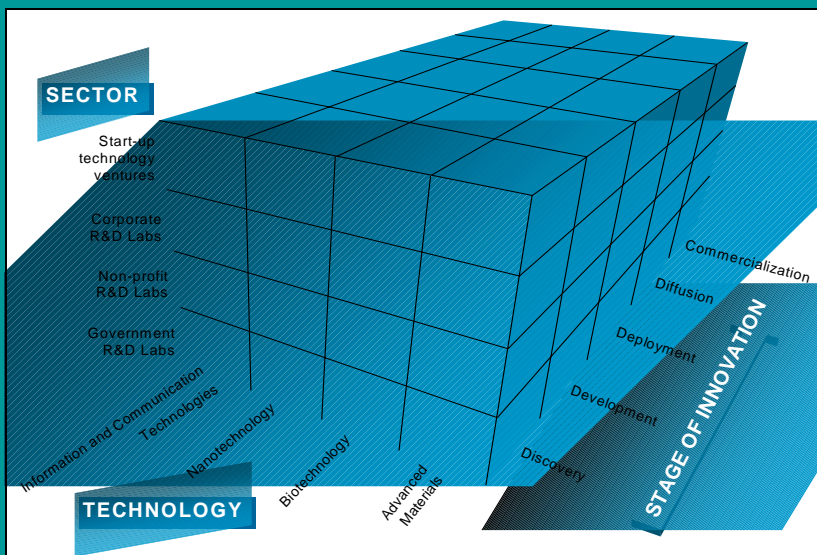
SECTOR

Start-up technology ventures

Corporate R&D Labs

Non-profit R&D Labs

Government R&D Labs

Information and Communication Technologies

Nanotechnology

Biotechnology

Advanced Materials

TECHNOLOGY

Commercialization

Diffusion

Deployment

Development

Discovery

STAGE OF INNOVATION